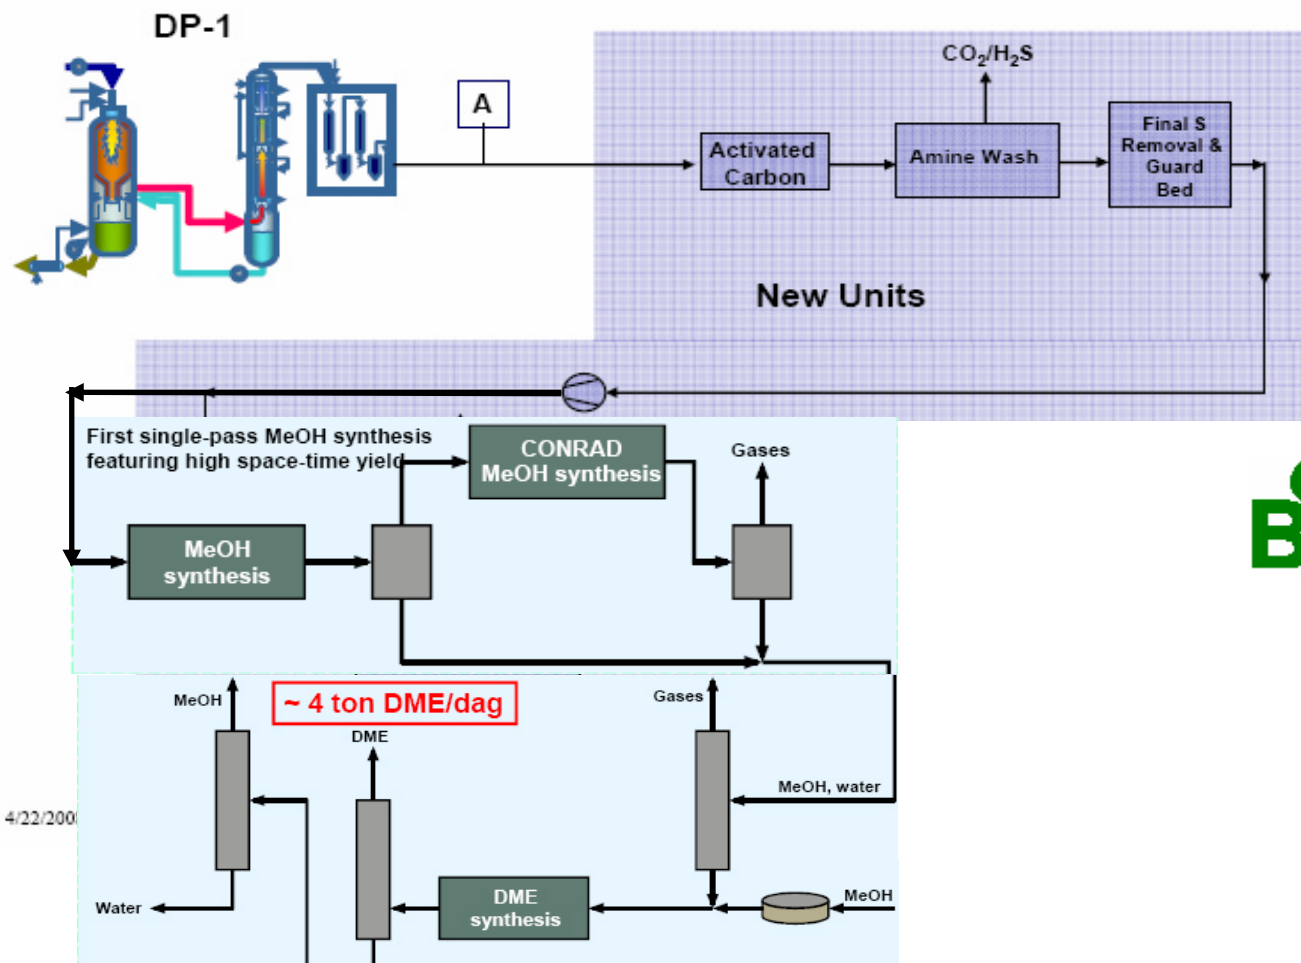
DP-1

A

$CO_2/H_2S$

Activated Carbon

Amine Wash

Final S Removal & Guard Bed

New Units

First single-pass MeOH synthesis featuring high space-time yield

CONRAD MeOH synthesis

Gases

MeOH synthesis

B

MeOH

~ 4 ton DME/dag

Gases

DME

MeOH, water

4/22/200

Water

DME synthesis

MeOH